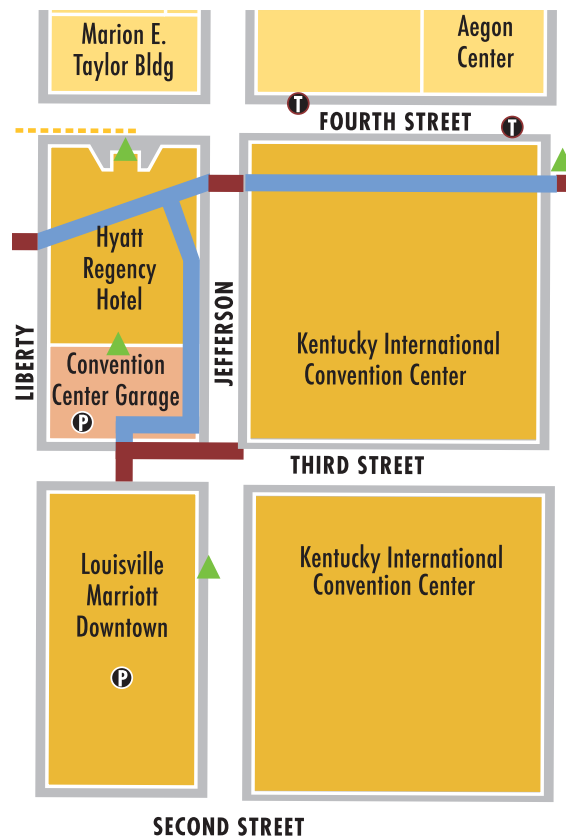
Marion E. Taylor Bldg

Aegon Center

T

FOURTH STREET

T

Hyatt Regency Hotel

Convention Center Garage

P

LIBERTY

JEFFERSON

Kentucky International Convention Center

THIRD STREET

Louisville Marriott Downtown

P

Kentucky International Convention Center

SECOND STREET